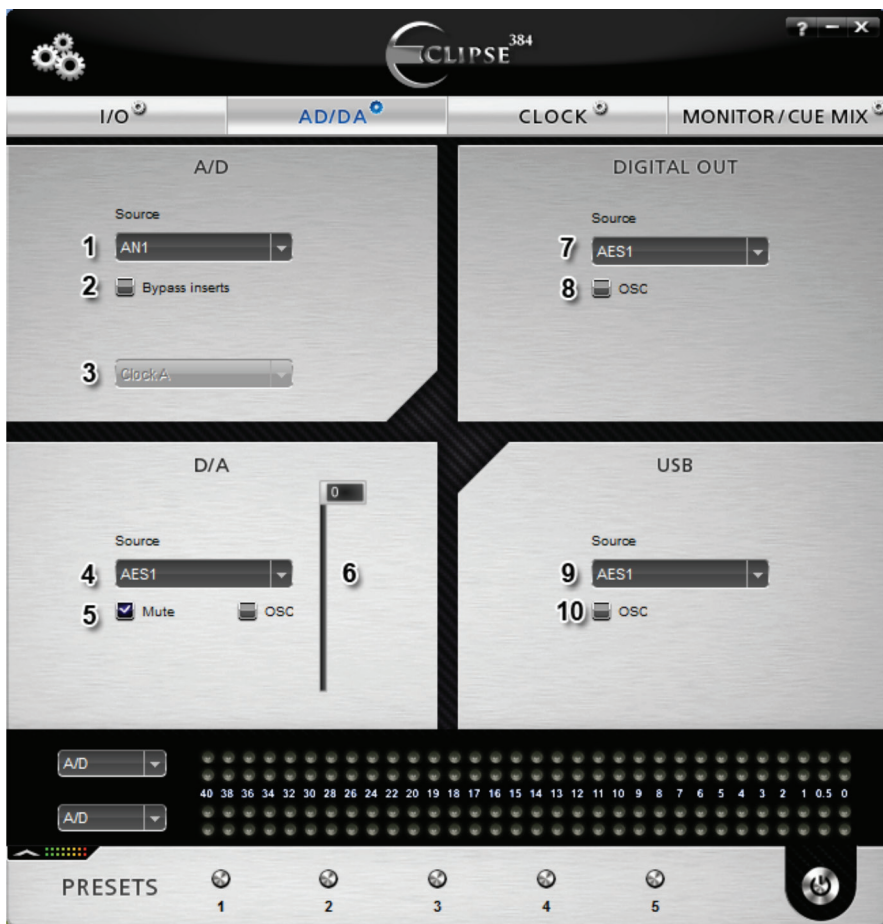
ECLIPSE 384

? – X

I/O

AD/DA

CLOCK

MONITOR/CUE MIX

A/D

Source

1 AN1

2 Bypass inserts

3 Clock A

DIGITAL OUT

Source

7 AES1

8 OSC

D/A

0

Source

4 AES1

6

5 Mute OSC

USB

Source

9 AES1

10 OSC

A/D

A/D

40 38 36 34 32 30 28 26 24 22 20 19 18 17 16 15 14 13 12 11 10 9 8 7 6 5 4 3 2 1 0.5 0

PRESETS 1 2 3 4 5